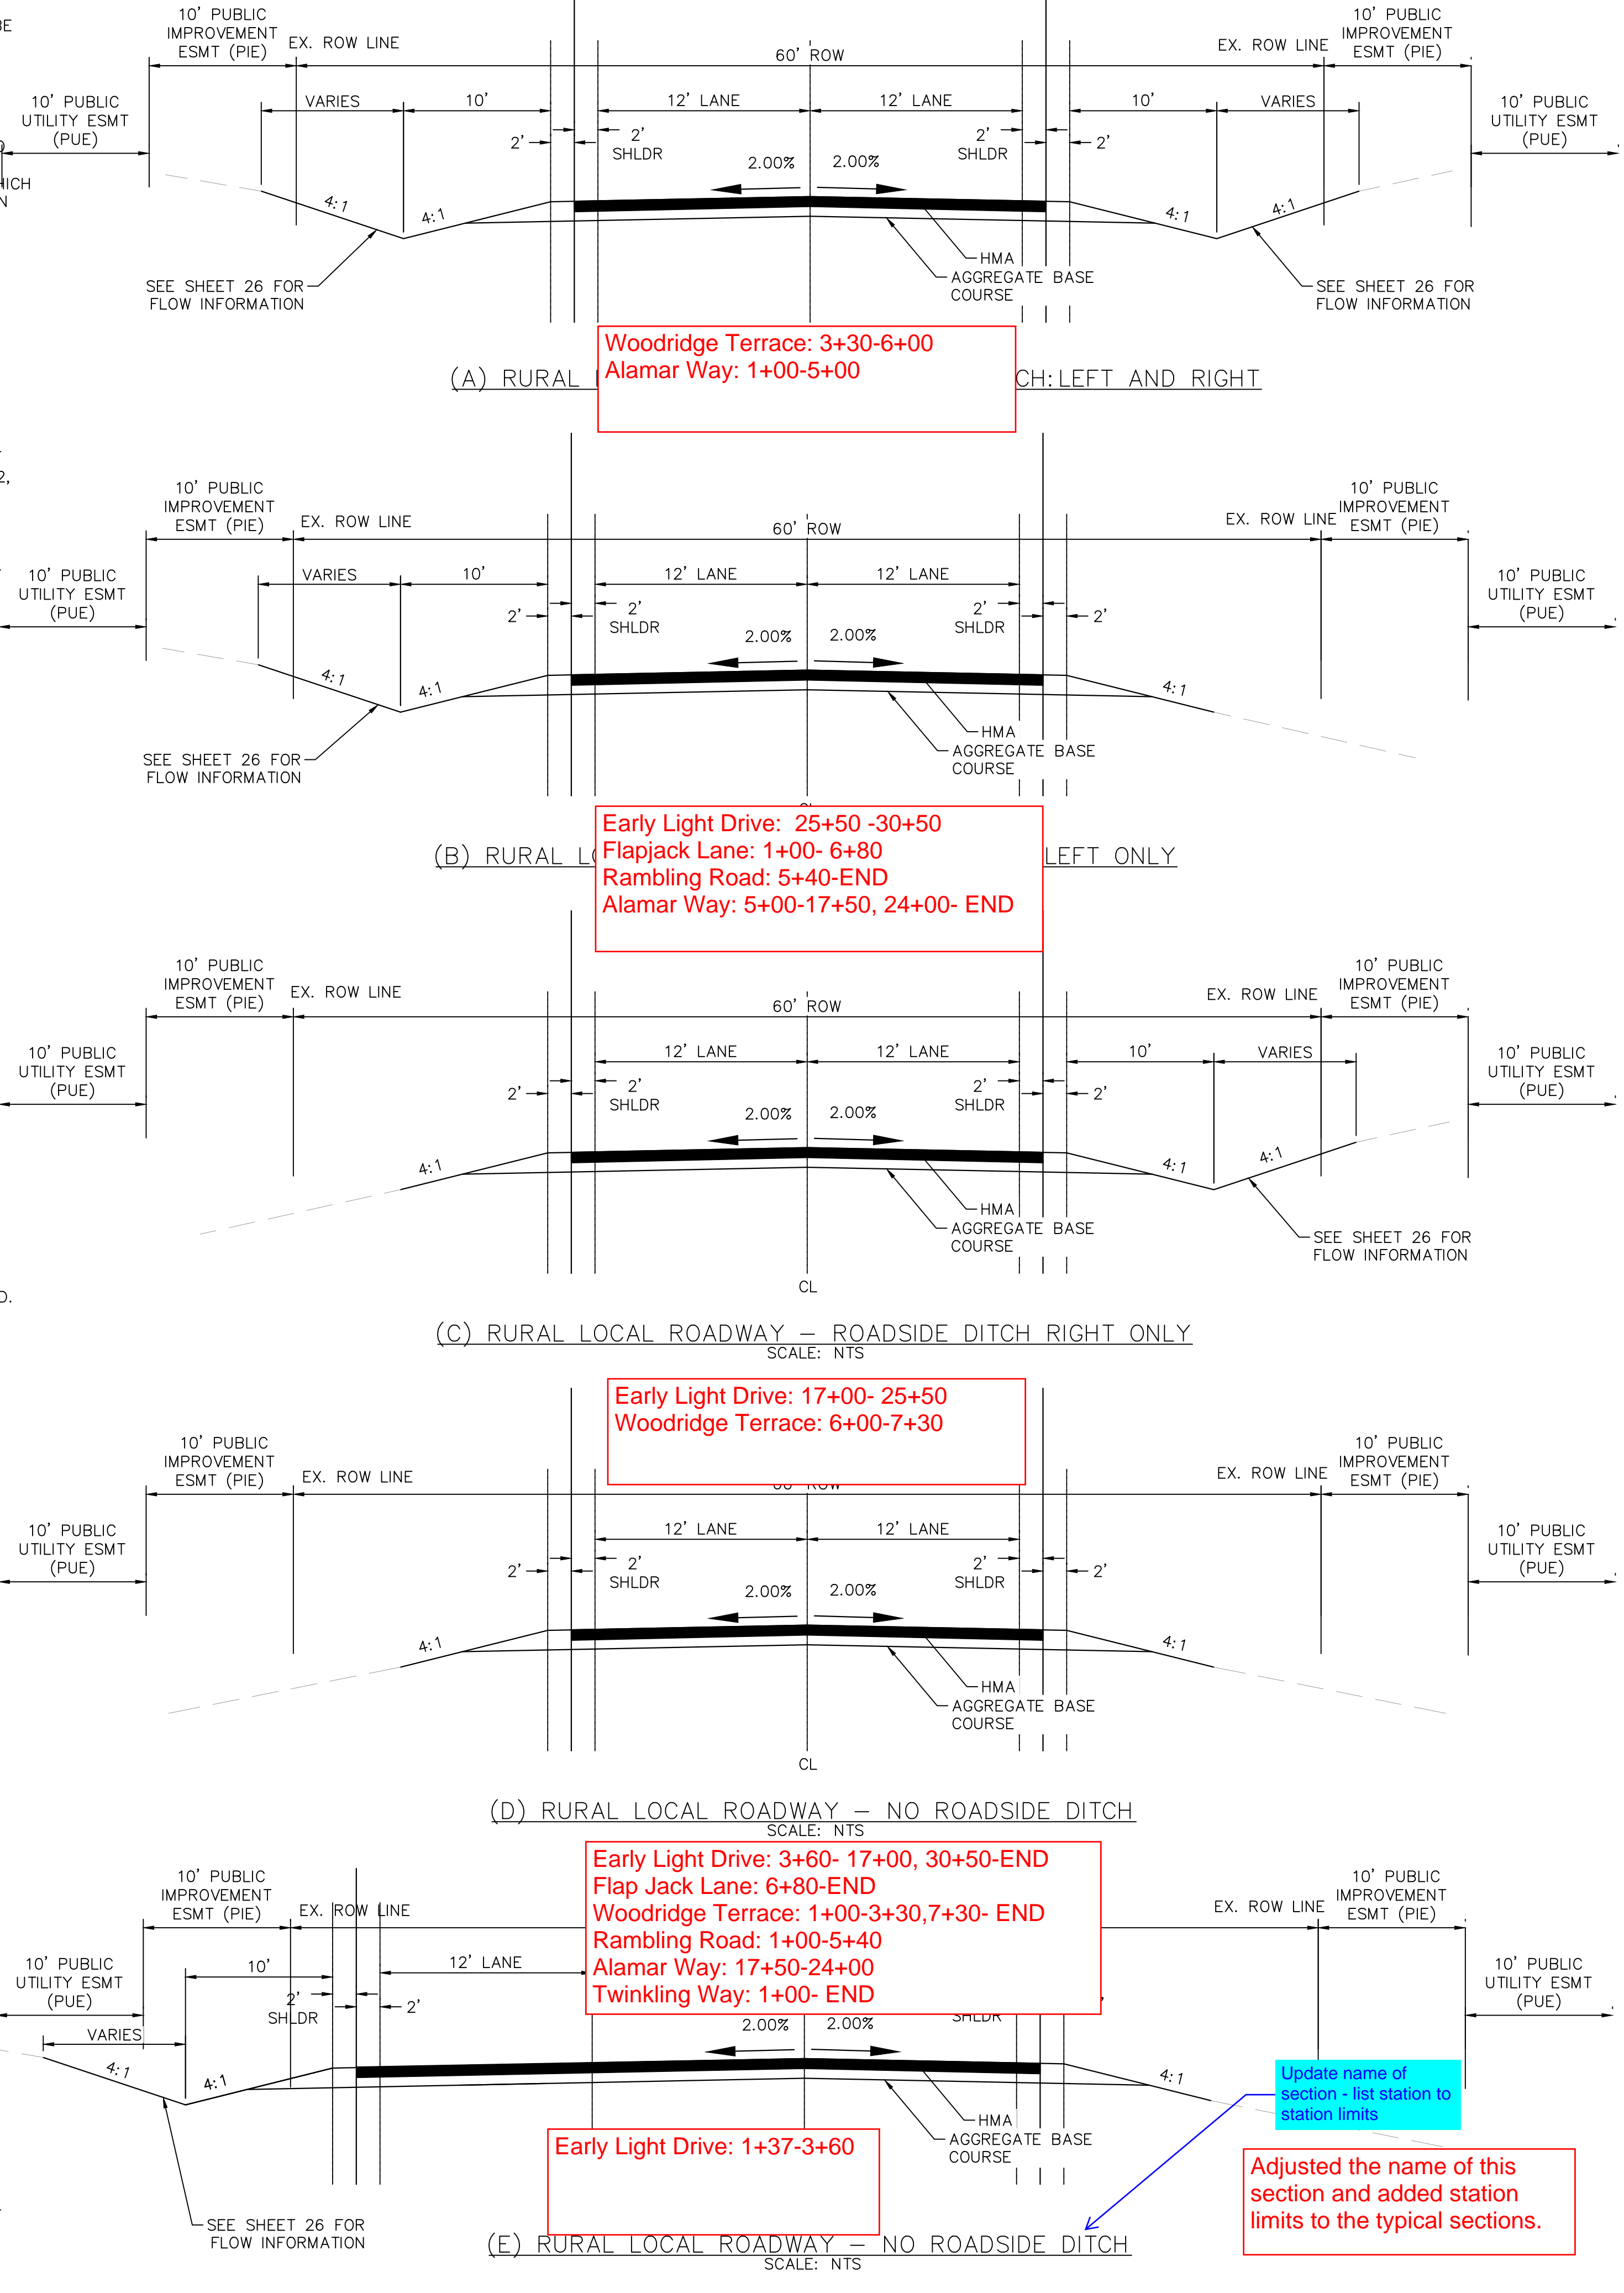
10' PUBLIC IMPROVEMENT ESMT (PIE)
EX. ROW LINE
60' ROW
EX. ROW LINE
10' PUBLIC IMPROVEMENT ESMT (PIE)
10' PUBLIC UTILITY ESMT (PUE)
VARIES
10'
12' LANE
12' LANE
10'
VARIES
10' PUBLIC UTILITY ESMT (PUE)
2'
2' SHLDR
2.00%
2.00%
2' SHLDR
2'
4:1
4:1
4:1
4:1
HMA
AGGREGATE BASE COURSE
SEE SHEET 26 FOR FLOW INFORMATION
SEE SHEET 26 FOR FLOW INFORMATION
Woodridge Terrace: 3+30-6+00
Alamar Way: 1+00-5+00
(A) RURAL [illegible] CH: LEFT AND RIGHT

10' PUBLIC IMPROVEMENT ESMT (PIE)
EX. ROW LINE
60' ROW
EX. ROW LINE
10' PUBLIC IMPROVEMENT ESMT (PIE)
10' PUBLIC UTILITY ESMT (PUE)
VARIES
10'
12' LANE
12' LANE
10' PUBLIC UTILITY ESMT (PUE)
2'
2' SHLDR
2.00%
2.00%
2' SHLDR
2'
4:1
4:1
4:1
HMA
AGGREGATE BASE COURSE
SEE SHEET 26 FOR FLOW INFORMATION
Early Light Drive: 25+50 -30+50
Flapjack Lane: 1+00- 6+80
Rambling Road: 5+40-END
Alamar Way: 5+00-17+50, 24+00- END
(B) RURAL L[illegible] LEFT ONLY

10' PUBLIC IMPROVEMENT ESMT (PIE)
EX. ROW LINE
60' ROW
EX. ROW LINE
10' PUBLIC IMPROVEMENT ESMT (PIE)
10' PUBLIC UTILITY ESMT (PUE)
12' LANE
12' LANE
10'
VARIES
10' PUBLIC UTILITY ESMT (PUE)
2'
2' SHLDR
2.00%
2.00%
2' SHLDR
2'
4:1
4:1
4:1
HMA
AGGREGATE BASE COURSE
SEE SHEET 26 FOR FLOW INFORMATION
CL
(C) RURAL LOCAL ROADWAY – ROADSIDE DITCH RIGHT ONLY
SCALE: NTS

Early Light Drive: 17+00- 25+50
Woodridge Terrace: 6+00-7+30
10' PUBLIC IMPROVEMENT ESMT (PIE)
EX. ROW LINE
EX. ROW LINE
10' PUBLIC IMPROVEMENT ESMT (PIE)
10' PUBLIC UTILITY ESMT (PUE)
12' LANE
12' LANE
10' PUBLIC UTILITY ESMT (PUE)
2'
2' SHLDR
2.00%
2.00%
2' SHLDR
2'
4:1
4:1
HMA
AGGREGATE BASE COURSE
CL
(D) RURAL LOCAL ROADWAY – NO ROADSIDE DITCH
SCALE: NTS

10' PUBLIC IMPROVEMENT ESMT (PIE)
EX. ROW LINE
Early Light Drive: 3+60- 17+00, 30+50-END
Flap Jack Lane: 6+80-END
Woodridge Terrace: 1+00-3+30,7+30- END
Rambling Road: 1+00-5+40
Alamar Way: 17+50-24+00
Twinkling Way: 1+00- END
EX. ROW LINE
10' PUBLIC IMPROVEMENT ESMT (PIE)
10' PUBLIC UTILITY ESMT (PUE)
10'
12' LANE
2' SHLDR
2'
VARIES
SHLDR
10' PUBLIC UTILITY ESMT (PUE)
2.00%
2.00%
4:1
4:1
4:1
HMA
AGGREGATE BASE COURSE
Update name of section - list station to station limits
Early Light Drive: 1+37-3+60
Adjusted the name of this section and added station limits to the typical sections.
SEE SHEET 26 FOR FLOW INFORMATION
(E) RURAL LOCAL ROADWAY – NO ROADSIDE DITCH
SCALE: NTS